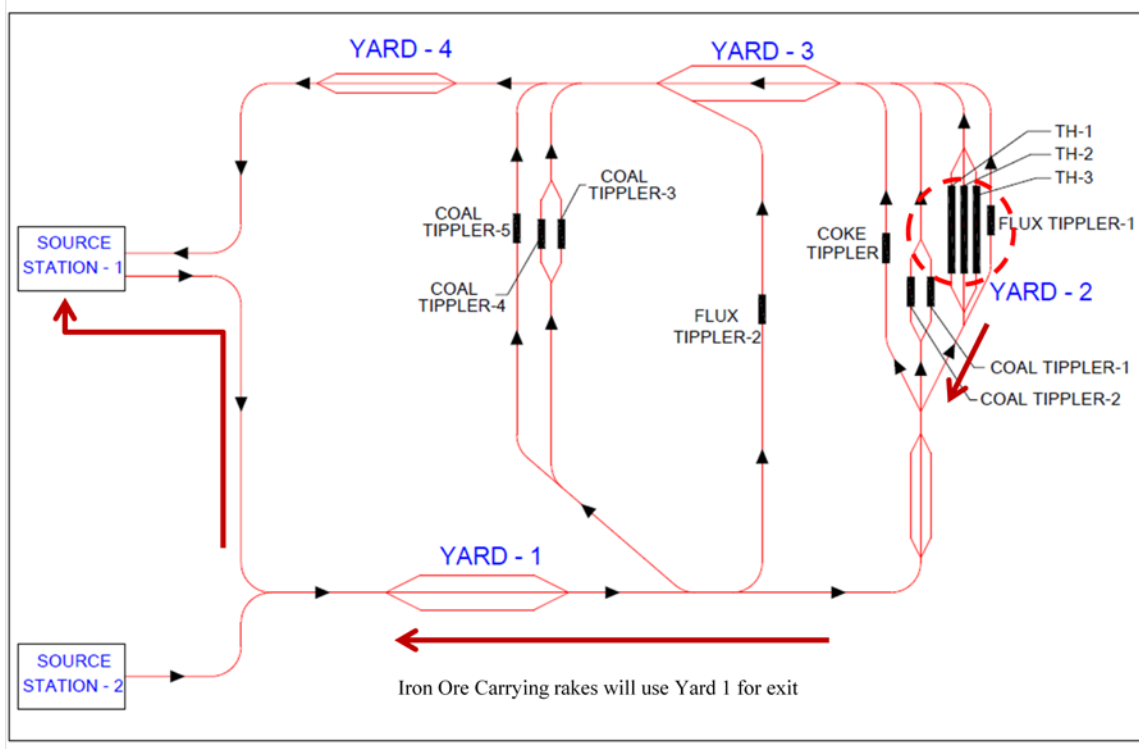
YARD - 4

YARD - 3

TH-1

TH-2

TH-3

COAL TIPPLER-3

COAL TIPPLER-5

SOURCE STATION - 1

COAL TIPPLER-4

COKE TIPPLER

FLUX TIPPLER-1

YARD - 2

FLUX TIPPLER-2

COAL TIPPLER-1

COAL TIPPLER-2

YARD - 1

SOURCE STATION - 2

Iron Ore Carrying rakes will use Yard 1 for exit